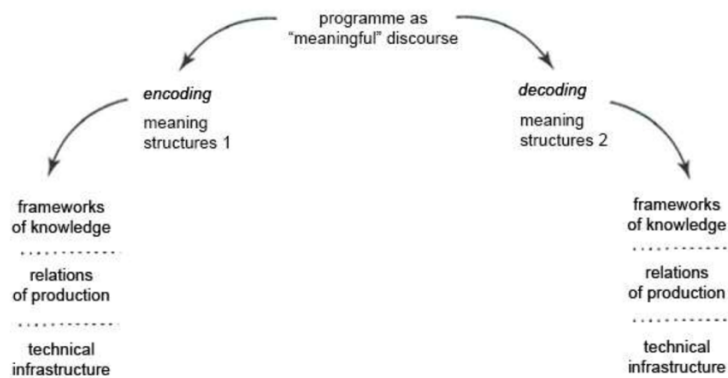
programme as "meaningful" discourse

encoding

meaning structures 1

decoding

meaning structures 2

frameworks of knowledge

relations of production

technical infrastructure

frameworks of knowledge

relations of production

technical infrastructure